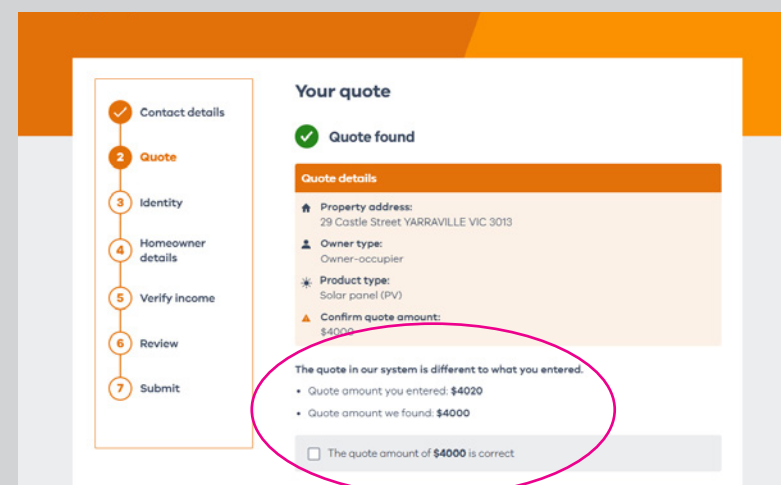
Contact details

2 Quote

3 Identity

4 Homeowner details

5 Verify income

6 Review

7 Submit

Your quote

Quote found

Quote details

Property address:
29 Castle Street YARRAVILLE VIC 3013

Owner type:
Owner-occupier

Product type:
Solar panel (PV)

Confirm quote amount:
$4000

The quote in our system is different to what you entered.

• Quote amount you entered: **$4020**
• Quote amount we found: **$4000**

The quote amount of **$4000** is correct